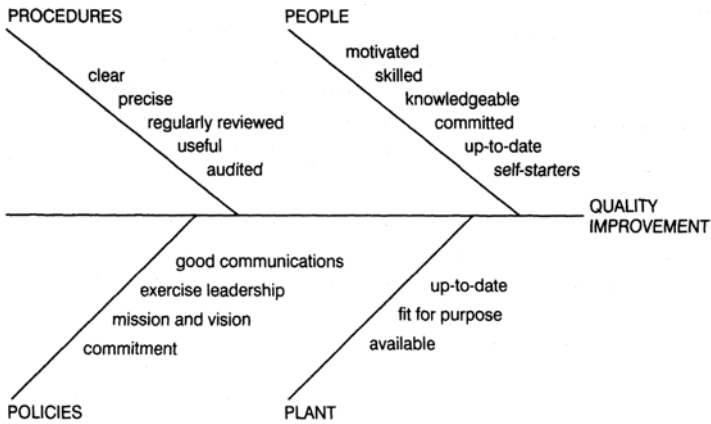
PROCEDURES

clear
precise
regularly reviewed
useful
audited

PEOPLE

motivated
skilled
knowledgeable
committed
up-to-date
self-starters

QUALITY IMPROVEMENT

good communications
exercise leadership
mission and vision
commitment

POLICIES

up-to-date
fit for purpose
available

PLANT